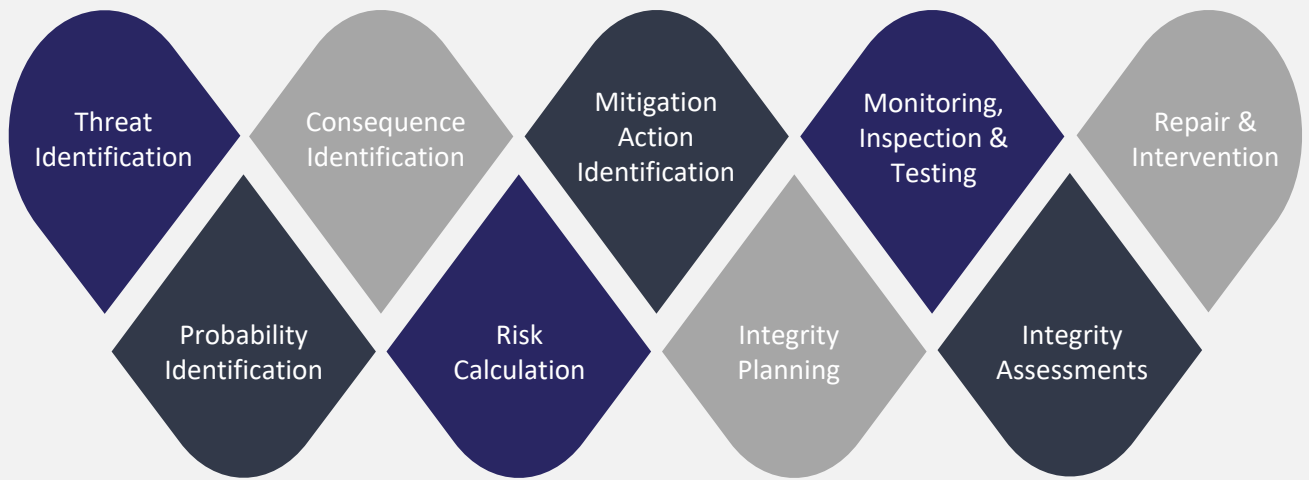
Threat Identification

Probability Identification

Consequence Identification

Risk Calculation

Mitigation Action Identification

Integrity Planning

Monitoring, Inspection & Testing

Integrity Assessments

Repair & Intervention